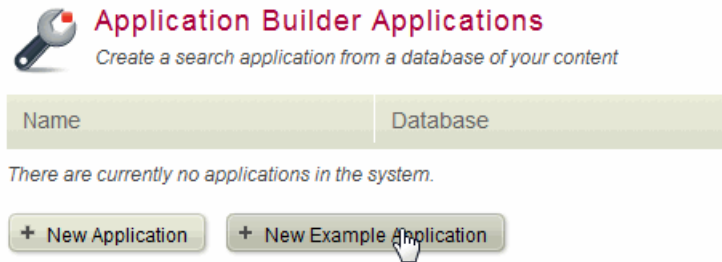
Application Builder Applications
Create a search application from a database of your content

| Name | Database |
|---|---|

There are currently no applications in the system.

+ New Application
+ New Example Application